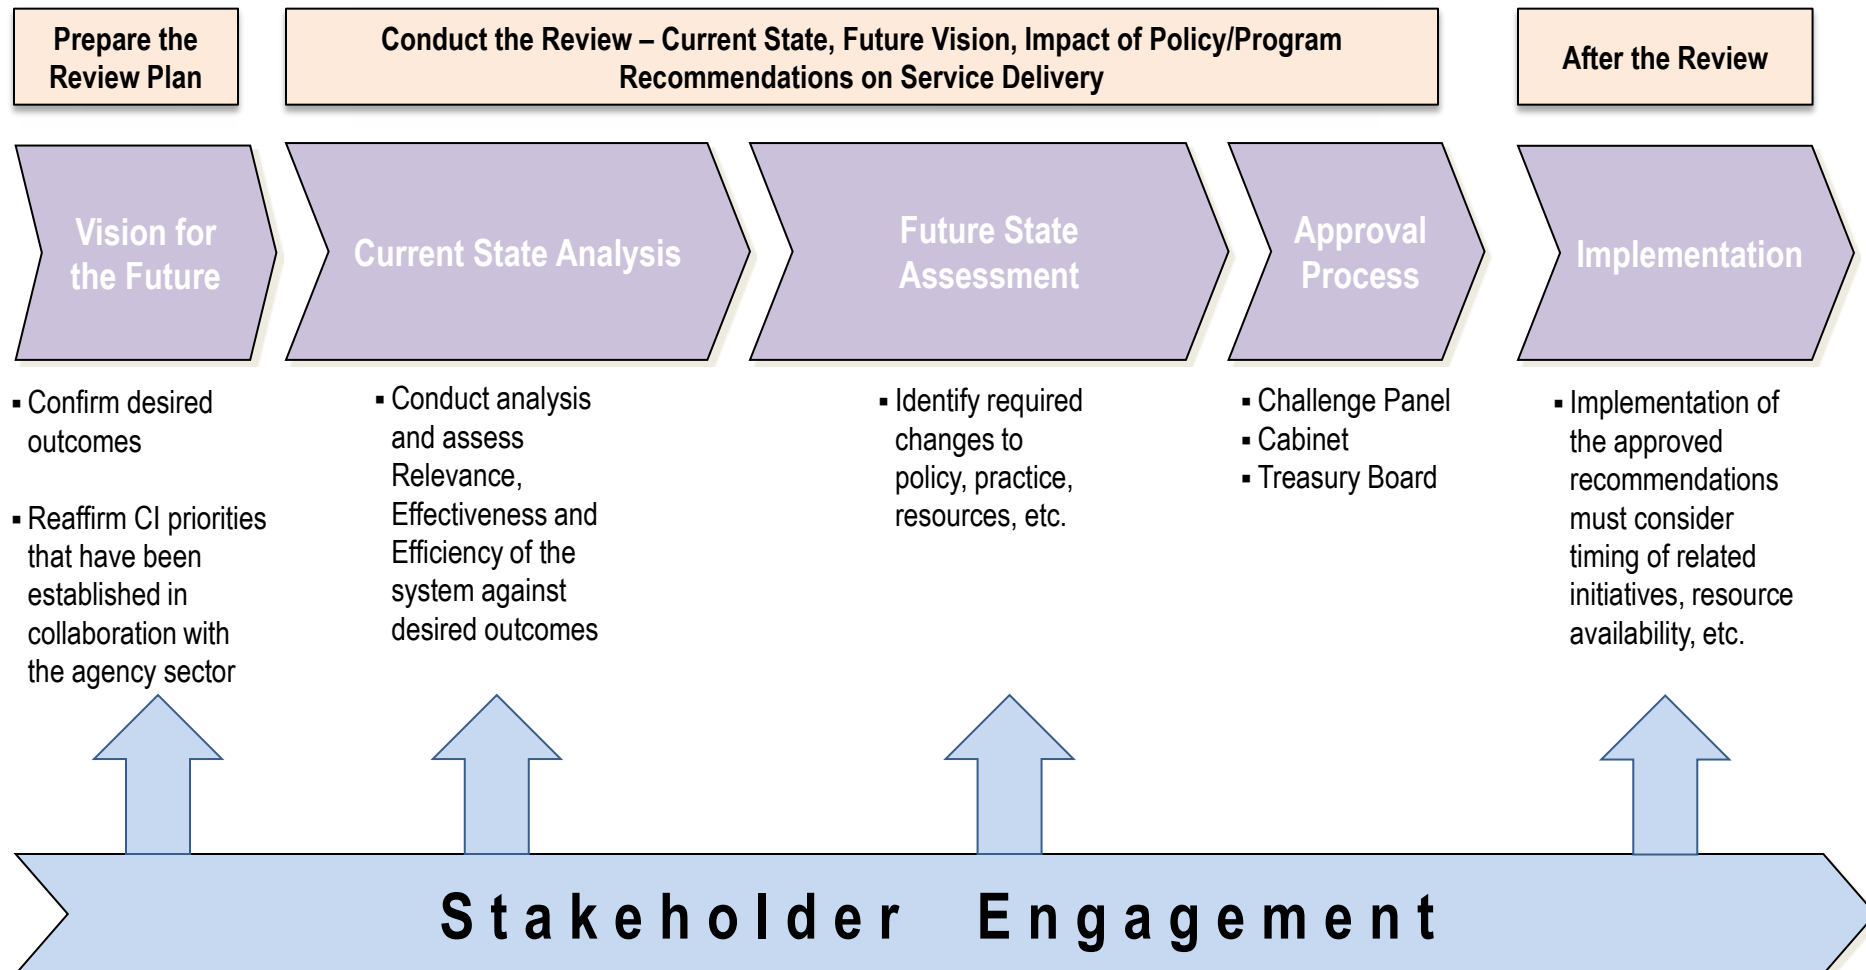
Prepare the Review Plan

Conduct the Review – Current State, Future Vision, Impact of Policy/Program Recommendations on Service Delivery

After the Review

Vision for the Future

Current State Analysis

Future State Assessment

Approval Process

Implementation

▪ Confirm desired outcomes

▪ Reaffirm CI priorities that have been established in collaboration with the agency sector

▪ Conduct analysis and assess Relevance, Effectiveness and Efficiency of the system against desired outcomes

▪ Identify required changes to policy, practice, resources, etc.

▪ Challenge Panel
▪ Cabinet
▪ Treasury Board

▪ Implementation of the approved recommendations must consider timing of related initiatives, resource availability, etc.

Stakeholder Engagement